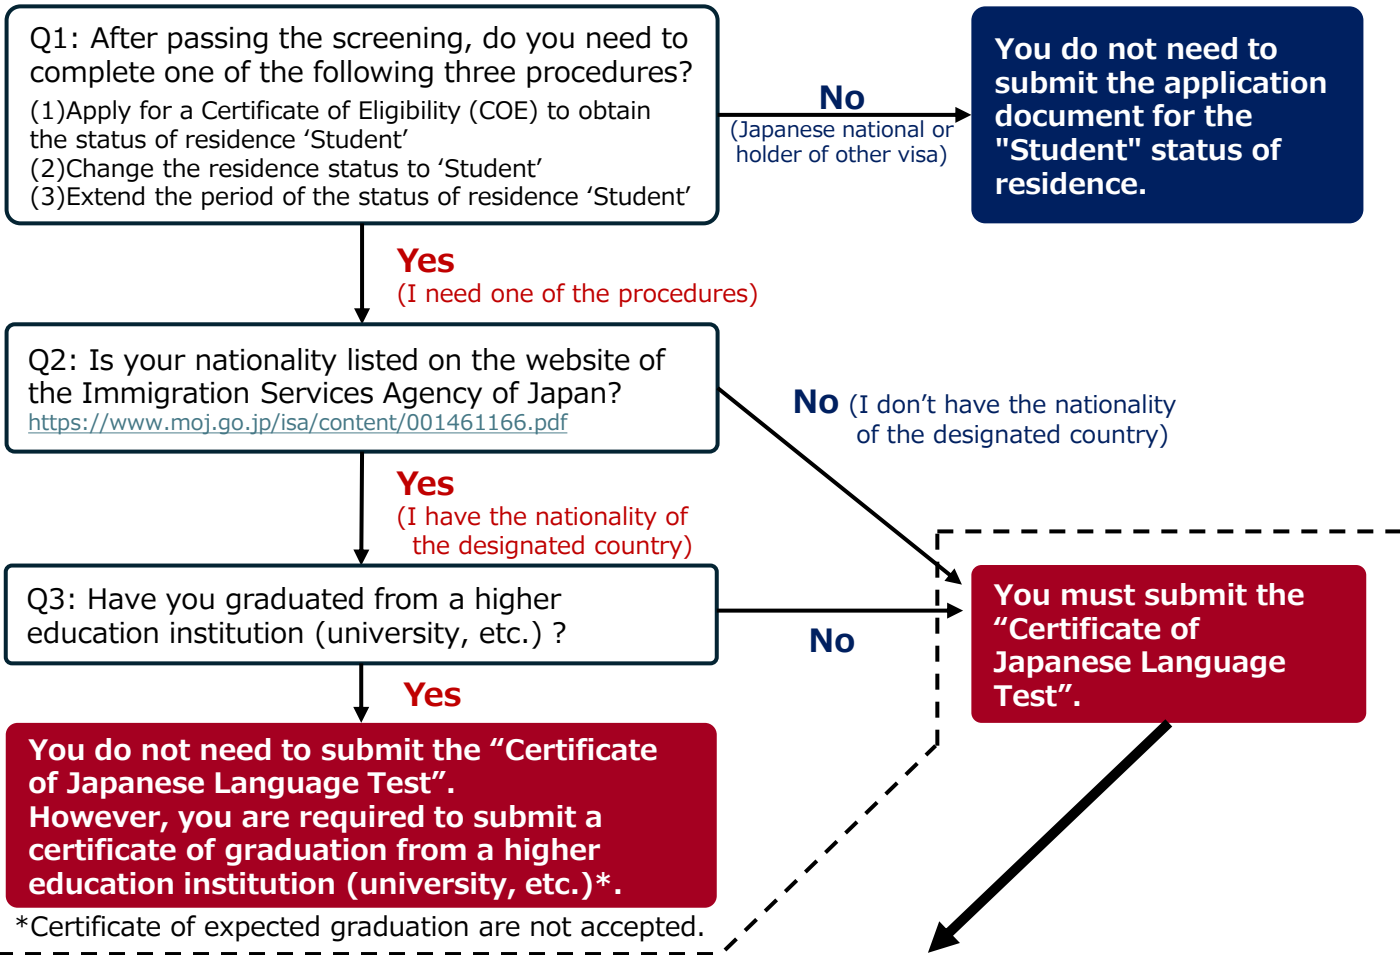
Q1: After passing the screening, do you need to complete one of the following three procedures?
(1)Apply for a Certificate of Eligibility (COE) to obtain the status of residence 'Student'
(2)Change the residence status to 'Student'
(3)Extend the period of the status of residence 'Student'

No
(Japanese national or holder of other visa)

You do not need to submit the application document for the "Student" status of residence.

Yes
(I need one of the procedures)

Q2: Is your nationality listed on the website of the Immigration Services Agency of Japan?
https://www.moj.go.jp/isa/content/001461166.pdf

No (I don't have the nationality of the designated country)

Yes
(I have the nationality of the designated country)

Q3: Have you graduated from a higher education institution (university, etc.) ?

No

You must submit the "Certificate of Japanese Language Test".

Yes

You do not need to submit the "Certificate of Japanese Language Test".
However, you are required to submit a certificate of graduation from a higher education institution (university, etc.)*.

*Certificate of expected graduation are not accepted.